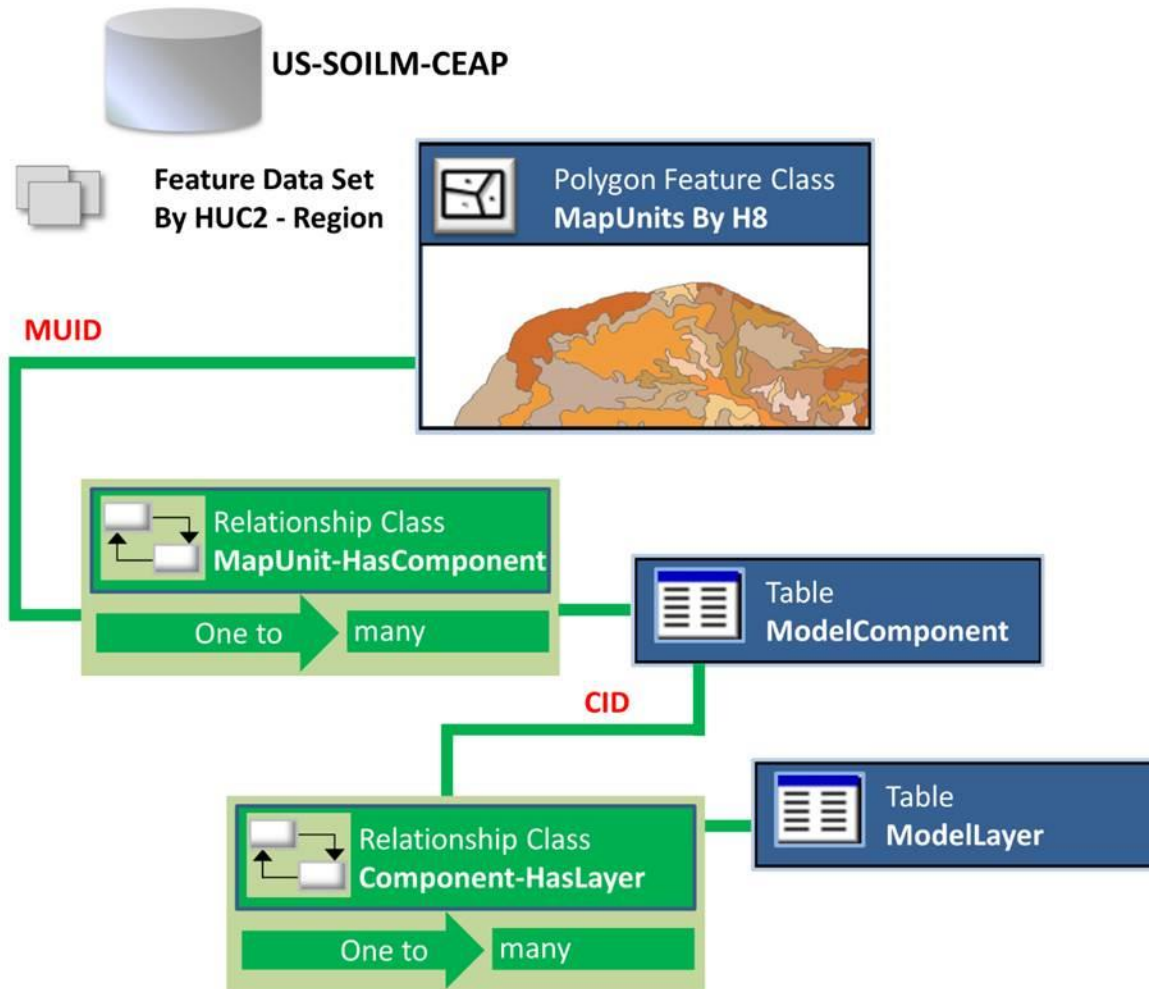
US-SOILM-CEAP

Feature Data Set
By HUC2 - Region

Polygon Feature Class
MapUnits By H8

MUID

Relationship Class
MapUnit-HasComponent

One to many

Table
ModelComponent

CID

Relationship Class
Component-HasLayer

One to many

Table
ModelLayer